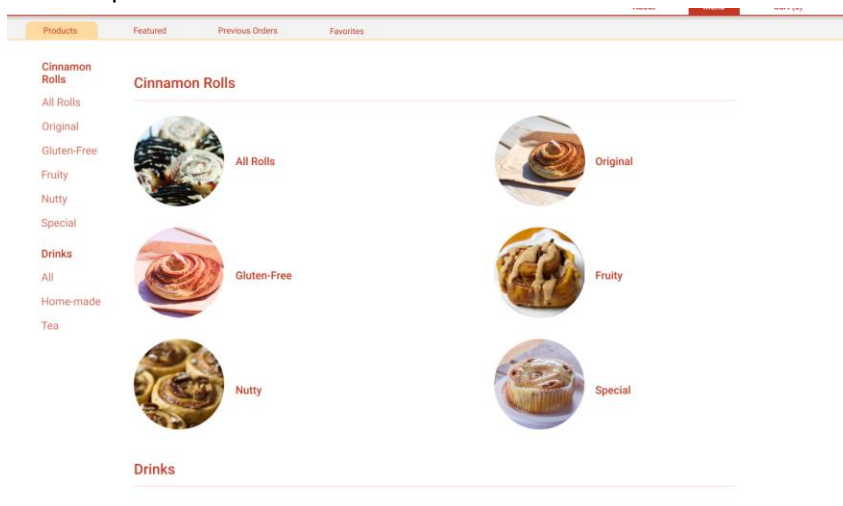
Products
Featured
Previous Orders
Favorites

Cinnamon Rolls
All Rolls
Original
Gluten-Free
Fruity
Nutty
Special

Drinks
All
Home-made
Tea

Cinnamon Rolls

All Rolls
Original
Gluten-Free
Fruity
Nutty
Special

Drinks